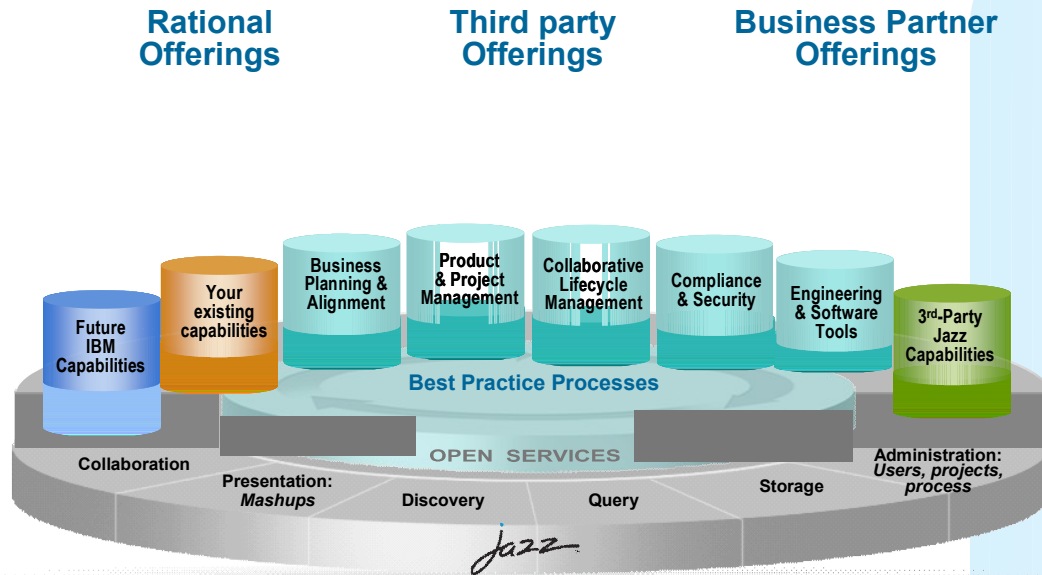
Rational Offerings

Third party Offerings

Business Partner Offerings

Future IBM Capabilities

Your existing capabilities

Business Planning & Alignment

Product & Project Management

Collaborative Lifecycle Management

Compliance & Security

Engineering & Software Tools

3rd-Party Jazz Capabilities

Best Practice Processes

OPEN SERVICES

Collaboration

Presentation: *Mashups*

Discovery

Query

Storage

Administration: *Users, projects, process*

Jazz